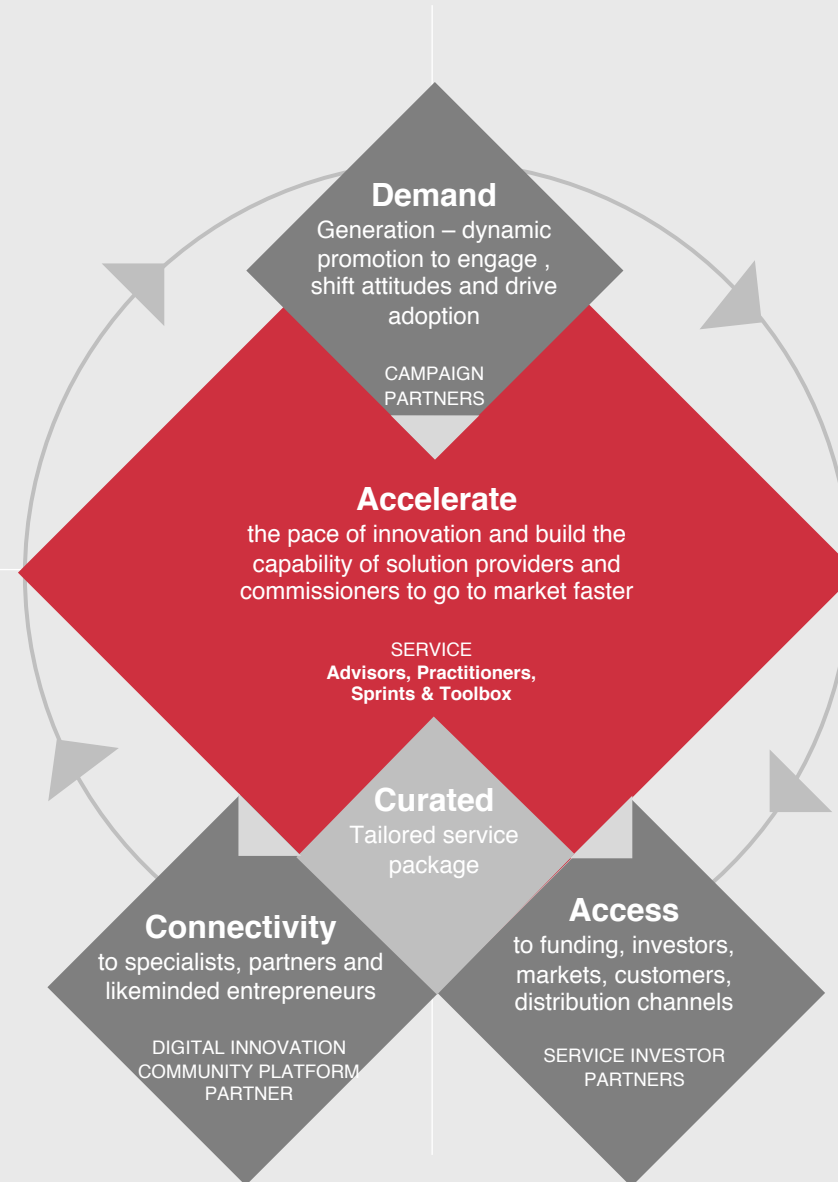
Demand
Generation – dynamic promotion to engage , shift attitudes and drive adoption

CAMPAIGN PARTNERS

Accelerate
the pace of innovation and build the capability of solution providers and commissioners to go to market faster

SERVICE
**Advisors, Practitioners, Sprints & Toolbox**

Curated
Tailored service package

Connectivity
to specialists, partners and likeminded entrepreneurs

DIGITAL INNOVATION COMMUNITY PLATFORM PARTNER

Access
to funding, investors, markets, customers, distribution channels

SERVICE INVESTOR PARTNERS